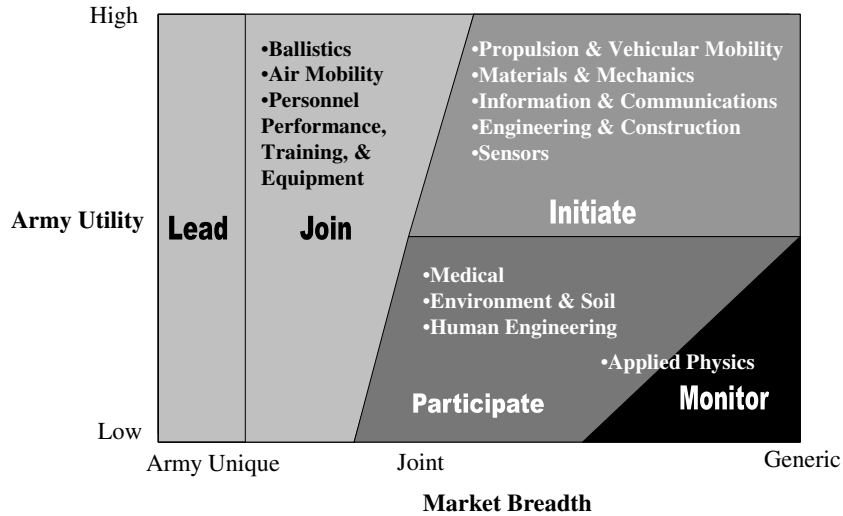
High

Army Utility

Low

Lead

•Ballistics
•Air Mobility
•Personnel Performance, Training, & Equipment

Join

•Propulsion & Vehicular Mobility
•Materials & Mechanics
•Information & Communications
•Engineering & Construction
•Sensors

Initiate

•Medical
•Environment & Soil
•Human Engineering

•Applied Physics

Participate

Monitor

Army Unique

Joint

Generic

Market Breadth